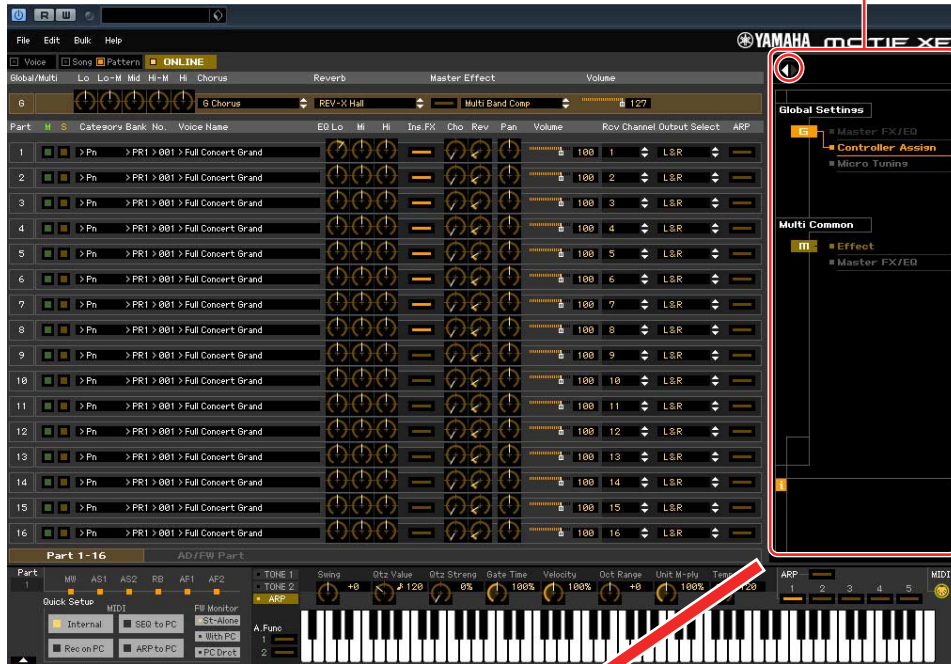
R W

File Edit Bulk Help

YAMAHA MOTIF XF

Voice Song Pattern ONLINE

Global/Multi Lo Lo-M Mid Hi-M Hi Chorus Reverb Master Effect Volume

G G Chorus REV-X Hall Multi Band Comp 127

Part M S Category Bank No. Voice Name EQ Lo Mi Hi Ins.FX Cho Rev Pan Volume Rcv Channel Output Select ARP

| Part | Category | Bank | No. | Voice Name | Volume | Rcv Channel | Output Select |
|---|---|---|---|---|---|---|---|
| 1 | Pn | PR1 | 001 | Full Concert Grand | 100 | 1 | L&R |
| 2 | Pn | PR1 | 001 | Full Concert Grand | 100 | 2 | L&R |
| 3 | Pn | PR1 | 001 | Full Concert Grand | 100 | 3 | L&R |
| 4 | Pn | PR1 | 001 | Full Concert Grand | 100 | 4 | L&R |
| 5 | Pn | PR1 | 001 | Full Concert Grand | 100 | 5 | L&R |
| 6 | Pn | PR1 | 001 | Full Concert Grand | 100 | 6 | L&R |
| 7 | Pn | PR1 | 001 | Full Concert Grand | 100 | 7 | L&R |
| 8 | Pn | PR1 | 001 | Full Concert Grand | 100 | 8 | L&R |
| 9 | Pn | PR1 | 001 | Full Concert Grand | 100 | 9 | L&R |
| 10 | Pn | PR1 | 001 | Full Concert Grand | 100 | 10 | L&R |
| 11 | Pn | PR1 | 001 | Full Concert Grand | 100 | 11 | L&R |
| 12 | Pn | PR1 | 001 | Full Concert Grand | 100 | 12 | L&R |
| 13 | Pn | PR1 | 001 | Full Concert Grand | 100 | 13 | L&R |
| 14 | Pn | PR1 | 001 | Full Concert Grand | 100 | 14 | L&R |
| 15 | Pn | PR1 | 001 | Full Concert Grand | 100 | 15 | L&R |
| 16 | Pn | PR1 | 001 | Full Concert Grand | 100 | 16 | L&R |

Part 1-16 AD/FW Part

Global Settings
G Master FX/EQ
Controller Assign
Micro Tuning

Multi Common
m Effect
Master FX/EQ

Part 1 MW AS1 AS2 RB AF1 AF2
Quick Setup MIDI FW Monitor
Internal SEQ to PC St-Alone
Rec on PC ARP to PC With PC PC Drct

TONE 1 TONE 2 ARP
A.Func 1 2
Swing +0 Qtz Value 120 Qtz Streng 0% Gate Time 100% Velocity 100% Oct Range +0 Unit M-ply 100% Tem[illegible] 120

ARP 1 2 3 4 5 MIDI